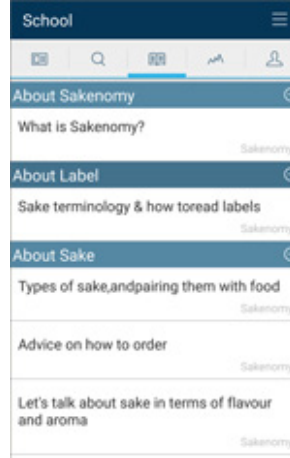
School

About Sakenomy

What is Sakenomy?

Sakenomy

About Label

Sake terminology & how toread labels

Sakenomy

About Sake

Types of sake,andpairing them with food

Sakenomy

Advice on how to order

Sakenomy

Let's talk about sake in terms of flavour and aroma

Sakenomy